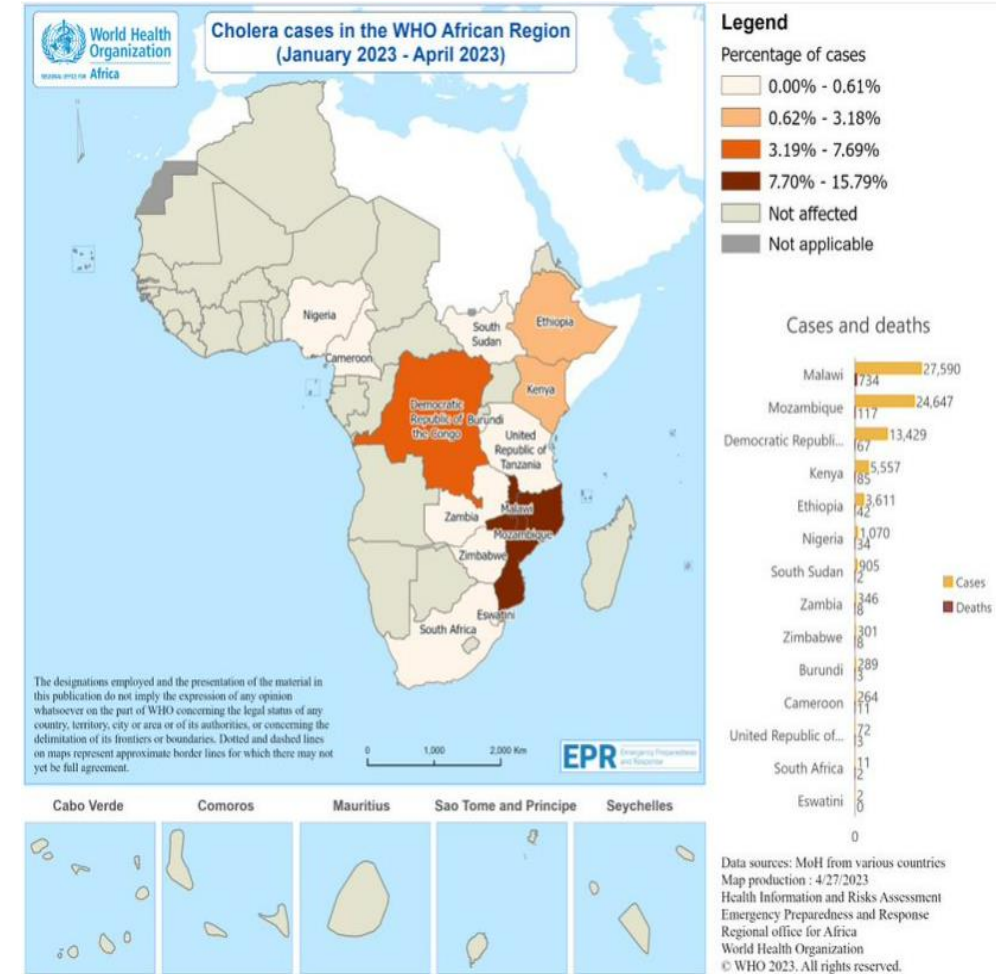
World Health Organization
REGIONAL OFFICE FOR Africa

Cholera cases in the WHO African Region
(January 2023 - April 2023)

Nigeria
Cameroon
South Sudan
Ethiopia
Kenya
Democratic Republic of the Congo
Burundi
United Republic of Tanzania
Zambia
Malawi
Mozambique
Zimbabwe
Eswatini
South Africa

The designations employed and the presentation of the material in this publication do not imply the expression of any opinion whatsoever on the part of WHO concerning the legal status of any country, territory, city or area or of its authorities, or concerning the delimitation of its frontiers or boundaries. Dotted and dashed lines on maps represent approximate border lines for which there may not yet be full agreement.

0 1,000 2,000 Km

EPR Emergency Preparedness and Response

Cabo Verde
Comoros
Mauritius
Sao Tome and Principe
Seychelles

Legend
Percentage of cases
0.00% - 0.61%
0.62% - 3.18%
3.19% - 7.69%
7.70% - 15.79%
Not affected
Not applicable

Cases and deaths

| | Cases | Deaths |
|---|---|---|
| Malawi | 27,590 | 734 |
| Mozambique | 24,647 | 117 |
| Democratic Republi... | 13,429 | 67 |
| Kenya | 5,557 | 85 |
| Ethiopia | 3,611 | 42 |
| Nigeria | 1,070 | 34 |
| South Sudan | 905 | 2 |
| Zambia | 346 | 8 |
| Zimbabwe | 301 | 8 |
| Burundi | 289 | 3 |
| Cameroon | 264 | 11 |
| United Republic of... | 72 | 3 |
| South Africa | 11 | 2 |
| Eswatini | 2 | 0 |

0

Cases
Deaths

Data sources: MoH from various countries
Map production : 4/27/2023
Health Information and Risks Assessment
Emergency Preparedness and Response
Regional office for Africa
World Health Organization
© WHO 2023. All rights reserved.